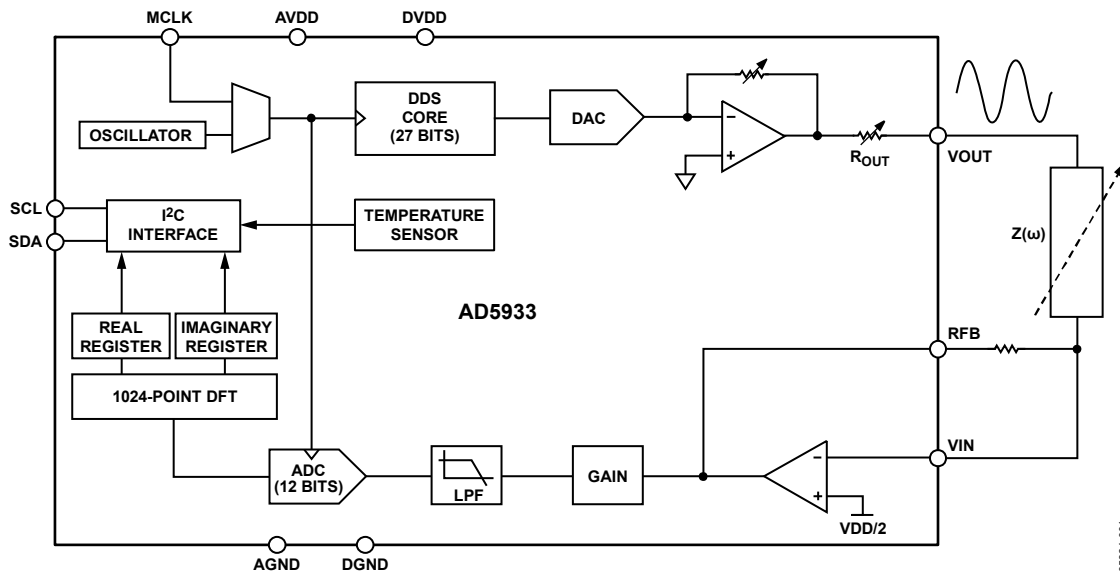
MCLK
AVDD
DVDD

OSCILLATOR

DDS CORE (27 BITS)

DAC

−
+

$R_{OUT}$

VOUT

SCL
SDA

$I^2C$ INTERFACE

TEMPERATURE SENSOR

$Z(\omega)$

AD5933

REAL REGISTER

IMAGINARY REGISTER

1024-POINT DFT

RFB

VIN

ADC (12 BITS)

LPF

GAIN

−
+

VDD/2

AGND
DGND